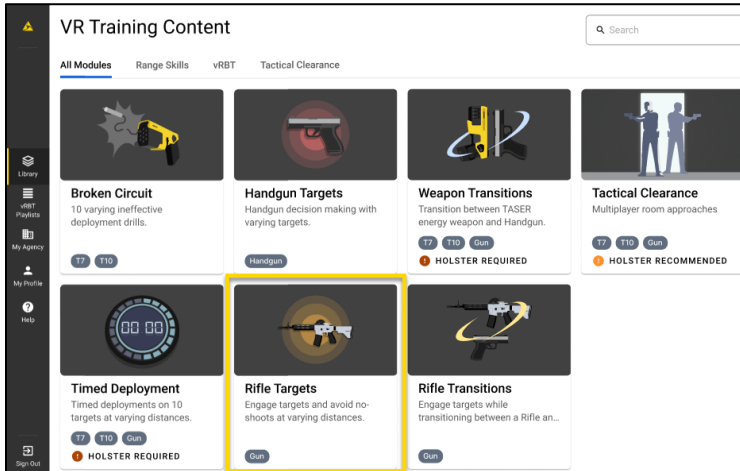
VR Training Content

Search

All Modules Range Skills vRBT Tactical Clearance

Library
vRBT Playlists
My Agency
My Profile
Help
Sign Out

Broken Circuit
10 varying ineffective deployment drills.
T7 T10

Handgun Targets
Handgun decision making with varying targets.
Handgun

Weapon Transitions
Transition between TASER energy weapon and Handgun.
T7 T10 Gun
HOLSTER REQUIRED

Tactical Clearance
Multiplayer room approaches
T7 T10 Gun
HOLSTER RECOMMENDED

00:00

Timed Deployment
Timed deployments on 10 targets at varying distances.
T7 T10 Gun
HOLSTER REQUIRED

Rifle Targets
Engage targets and avoid no-shoots at varying distances.
Gun

Rifle Transitions
Engage targets while transitioning between a Rifle an...
Gun